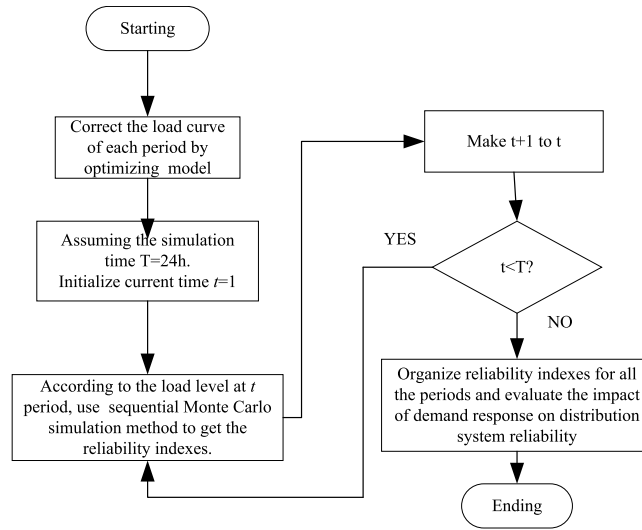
Starting

Correct the load curve of each period by optimizing model

Assuming the simulation time T=24h. Initialize current time $t$=1

According to the load level at $t$ period, use sequential Monte Carlo simulation method to get the reliability indexes.

Make t+1 to t

YES

t<T?

NO

Organize reliability indexes for all the periods and evaluate the impact of demand response on distribution system reliability

Ending